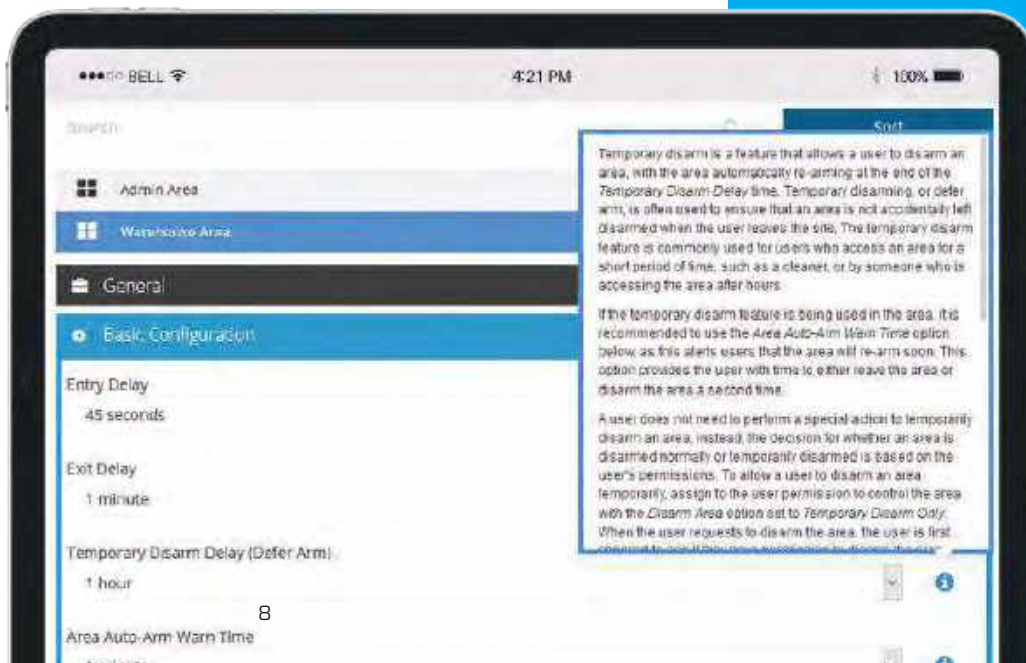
•••○○ BELL

4:21 PM

100%

Search

Sort

Admin Area

Warehouse Area

General

Basic Configuration

Entry Delay

45 seconds

Exit Delay

1 minute

Temporary Disarm Delay (Defer Arm)

1 hour

8

Area Auto-Arm Warn Time

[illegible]

Temporary disarm is a feature that allows a user to disarm an area, with the area automatically re-arming at the end of the *Temporary Disarm Delay* time. Temporary disarming, or defer arm, is often used to ensure that an area is not accidentally left disarmed when the user leaves the site. The temporary disarm feature is commonly used for users who access an area for a short period of time, such as a cleaner, or by someone who is accessing the area after hours.

If the temporary disarm feature is being used in the area, it is recommended to use the *Area Auto-Arm Warn Time* option below, as this alerts users that the area will re-arm soon. This option provides the user with time to either leave the area or disarm the area a second time.

A user does not need to perform a special action to temporarily disarm an area, instead, the decision for whether an area is disarmed normally or temporarily disarmed is based on the user's permissions. To allow a user to disarm an area temporarily, assign to the user permission to control the area with the *Disarm Area* option set to *Temporary Disarm Only*. When the user requests to disarm the area, the user is first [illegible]